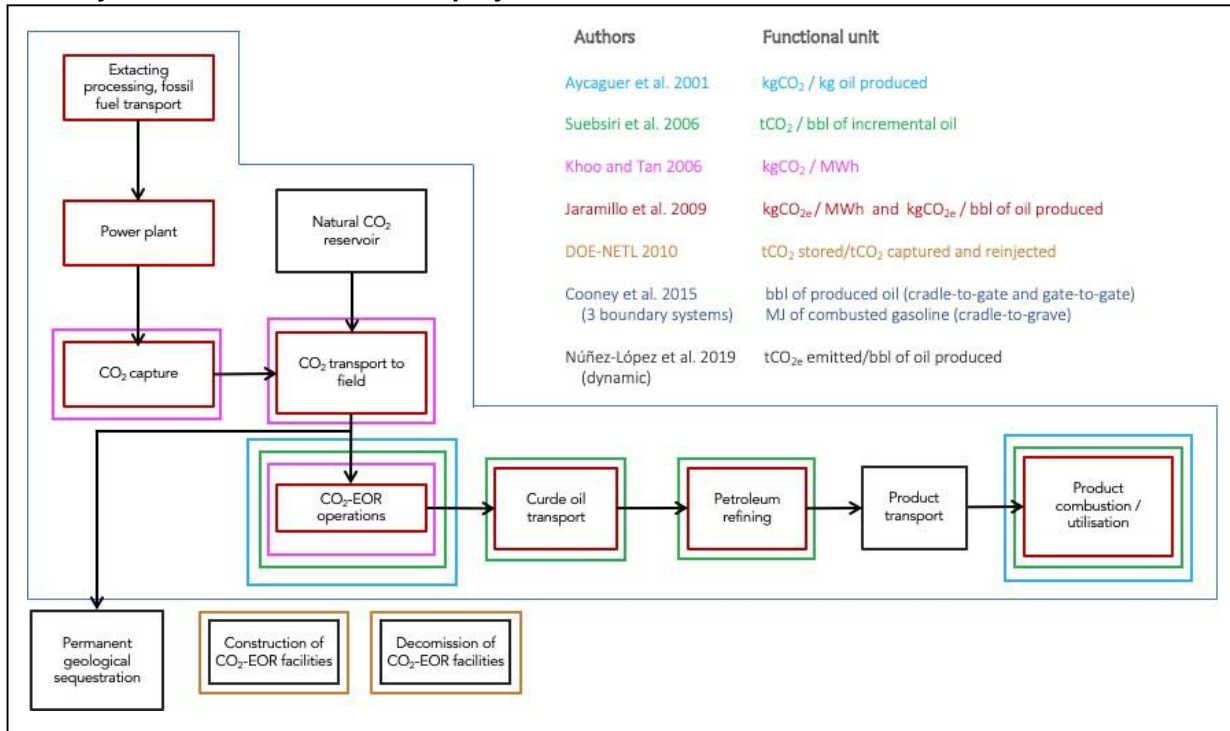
Extacting processing, fossil fuel transport

Power plant

$CO_2$ capture

Natural $CO_2$ reservoir

$CO_2$ transport to field

Authors | Functional unit

Aycaguer et al. 2001 | $kgCO_2$ / kg oil produced

Suebsiri et al. 2006 | $tCO_2$ / bbl of incremental oil

Khoo and Tan 2006 | $kgCO_2$ / MWh

Jaramillo et al. 2009 | $kgCO_{2e}$ / MWh and $kgCO_{2e}$ / bbl of oil produced

DOE-NETL 2010 | $tCO_2$ stored/$tCO_2$ captured and reinjected

Cooney et al. 2015 (3 boundary systems) | bbl of produced oil (cradle-to-gate and gate-to-gate) MJ of combusted gasoline (cradle-to-grave)

Núñez-López et al. 2019 (dynamic) | $tCO_{2e}$ emitted/bbl of oil produced

$CO_2$-EOR operations

Curde oil transport

Petroleum refining

Product transport

Product combustion / utilisation

Permanent geological sequestration

Construction of $CO_2$-EOR facilities

Decomission of $CO_2$-EOR facilities